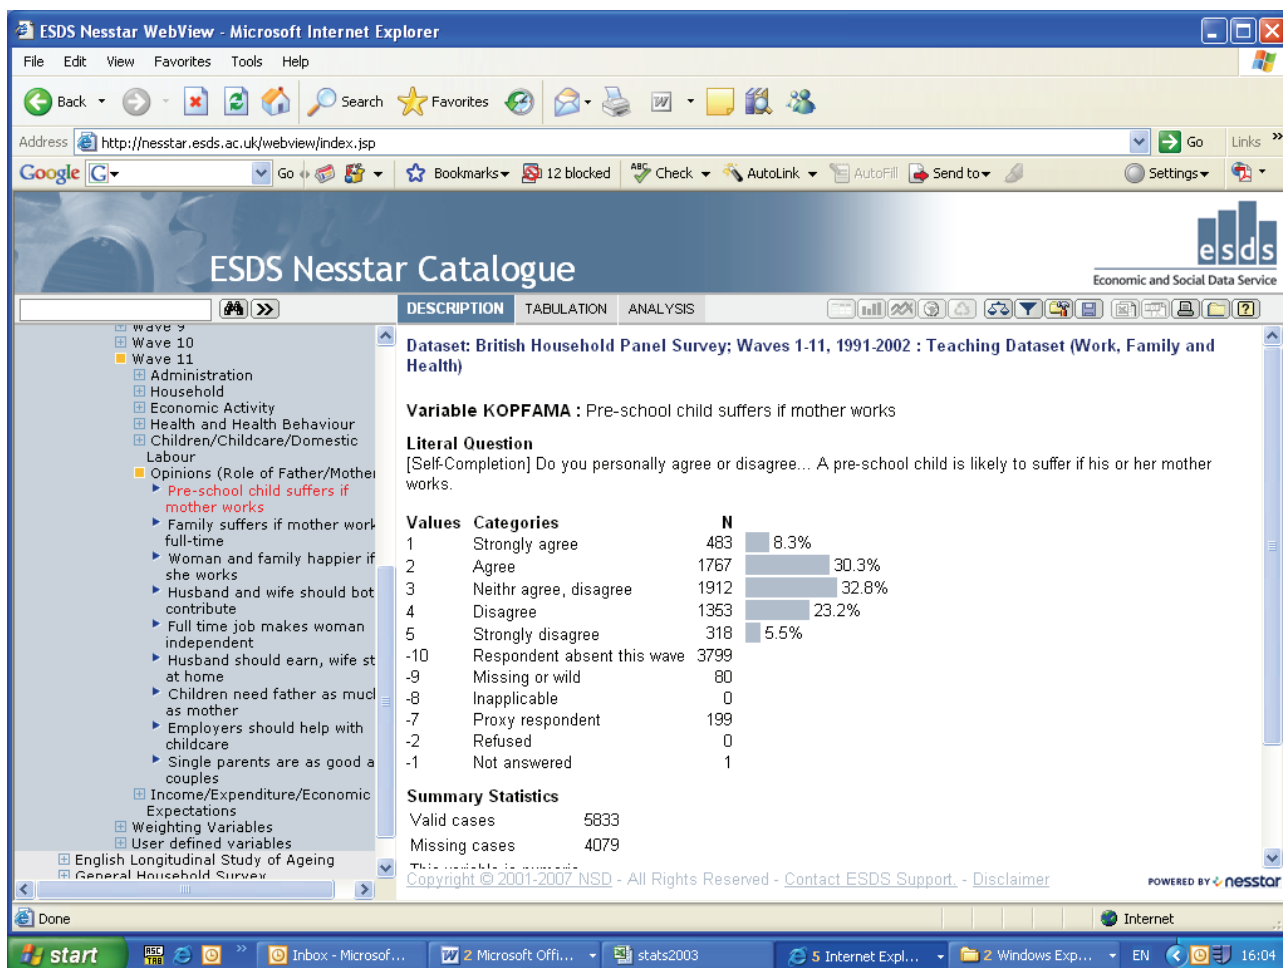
ESDS Nesstar WebView - Microsoft Internet Explorer

File Edit View Favorites Tools Help

Back Search Favorites

Address http://nesstar.esds.ac.uk/webview/index.jsp Go Links

Google G- Go Bookmarks 12 blocked Check AutoLink AutoFill Send to Settings

ESDS Nesstar Catalogue

esds
Economic and Social Data Service

DESCRIPTION TABULATION ANALYSIS

Wave 9
Wave 10
Wave 11
Administration
Household
Economic Activity
Health and Health Behaviour
Children/Childcare/Domestic Labour
Opinions (Role of Father/Mother
Pre-school child suffers if mother works
Family suffers if mother work full-time
Woman and family happier if she works
Husband and wife should bot contribute
Full time job makes woman independent
Husband should earn, wife st at home
Children need father as mucl as mother
Employers should help with childcare
Single parents are as good a couples
Income/Expenditure/Economic Expectations
Weighting Variables
User defined variables
English Longitudinal Study of Ageing
General Household Survey

Dataset: British Household Panel Survey; Waves 1-11, 1991-2002 : Teaching Dataset (Work, Family and Health)

Variable KOPFAMA : Pre-school child suffers if mother works

Literal Question
[Self-Completion] Do you personally agree or disagree... A pre-school child is likely to suffer if his or her mother works.

| Values | Categories | N | |
|---|---|---|---|
| 1 | Strongly agree | 483 | 8.3% |
| 2 | Agree | 1767 | 30.3% |
| 3 | Neithr agree, disagree | 1912 | 32.8% |
| 4 | Disagree | 1353 | 23.2% |
| 5 | Strongly disagree | 318 | 5.5% |
| -10 | Respondent absent this wave | 3799 | |
| -9 | Missing or wild | 80 | |
| -8 | Inapplicable | 0 | |
| -7 | Proxy respondent | 199 | |
| -2 | Refused | 0 | |
| -1 | Not answered | 1 | |

Summary Statistics
| | |
|---|---|
| Valid cases | 5833 |
| Missing cases | 4079 |

This variable is numeric

Copyright © 2001-2007 NSD - All Rights Reserved - Contact ESDS Support - Disclaimer

POWERED BY nesstar

Done Internet

start Inbox - Microsof... 2 Microsoft Offi... stats2003 5 Internet Expl... 2 Windows Exp... EN 16:04